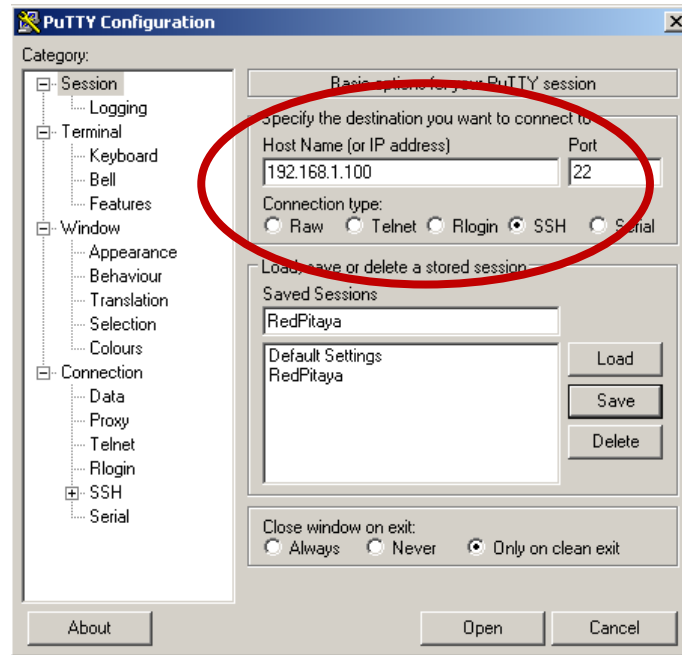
PuTTY Configuration

Category:

Session
Logging
Terminal
Keyboard
Bell
Features
Window
Appearance
Behaviour
Translation
Selection
Colours
Connection
Data
Proxy
Telnet
Rlogin
SSH
Serial

Basic options for your PuTTY session

Specify the destination you want to connect to
Host Name (or IP address)
Port
192.168.1.100
22
Connection type:
Raw Telnet Rlogin SSH Serial

Load, save or delete a stored session
Saved Sessions
RedPitaya
Default Settings
RedPitaya
Load
Save
Delete

Close window on exit:
Always Never Only on clean exit

About
Open
Cancel